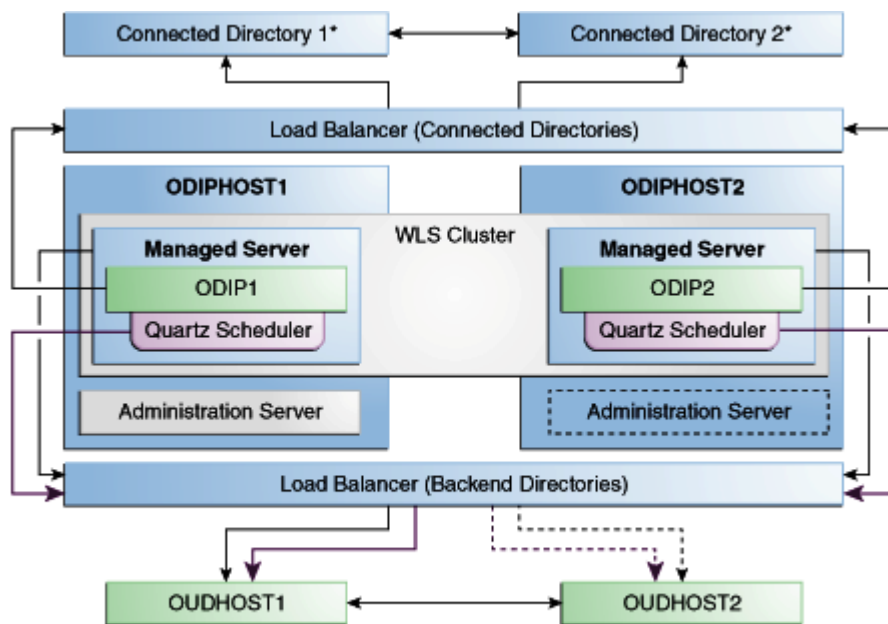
Connected Directory 1*

Connected Directory 2*

Load Balancer (Connected Directories)

ODIPHOST1

ODIPHOST2

WLS Cluster

Managed Server

ODIP1

Quartz Scheduler

Managed Server

ODIP2

Quartz Scheduler

Administration Server

Administration Server

Load Balancer (Backend Directories)

OUDHOST1

OUDHOST2